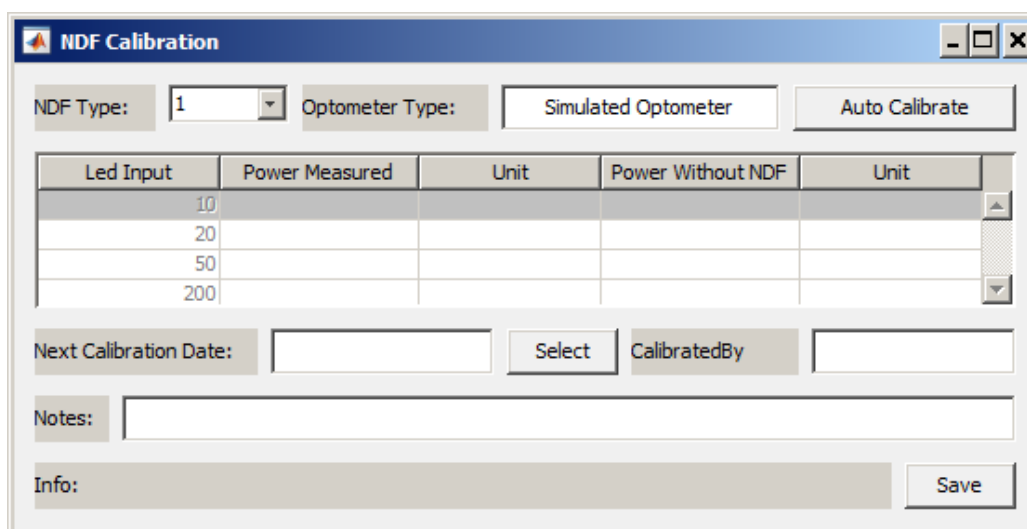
NDF Calibration

NDF Type: 1 Optometer Type: Simulated Optometer Auto Calibrate

| Led Input | Power Measured | Unit | Power Without NDF | Unit |
|---|---|---|---|---|
| 10 | | | | |
| 20 | | | | |
| 50 | | | | |
| 200 | | | | |

Next Calibration Date: Select CalibratedBy

Notes:

Info: Save